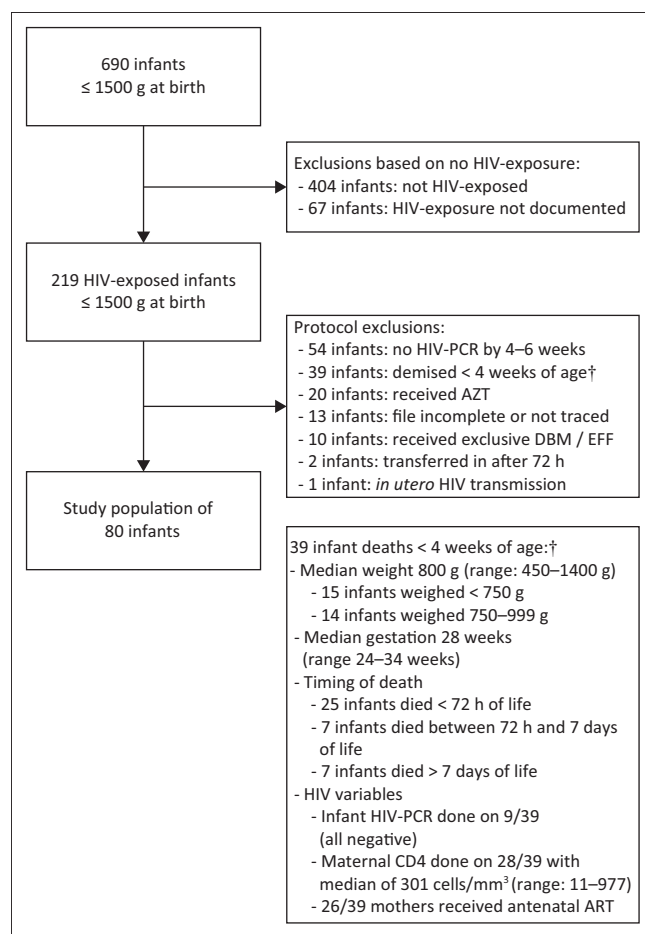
690 infants
≤ 1500 g at birth

Exclusions based on no HIV-exposure:
- 404 infants: not HIV-exposed
- 67 infants: HIV-exposure not documented

219 HIV-exposed infants
≤ 1500 g at birth

Protocol exclusions:
- 54 infants: no HIV-PCR by 4–6 weeks
- 39 infants: demised < 4 weeks of age†
- 20 infants: received AZT
- 13 infants: file incomplete or not traced
- 10 infants: received exclusive DBM / EFF
- 2 infants: transferred in after 72 h
- 1 infant: *in utero* HIV transmission

Study population of
80 infants

39 infant deaths < 4 weeks of age:†
- Median weight 800 g (range: 450–1400 g)
- 15 infants weighed < 750 g
- 14 infants weighed 750–999 g
- Median gestation 28 weeks (range 24–34 weeks)
- Timing of death
- 25 infants died < 72 h of life
- 7 infants died between 72 h and 7 days of life
- 7 infants died > 7 days of life
- HIV variables
- Infant HIV-PCR done on 9/39 (all negative)
- Maternal CD4 done on 28/39 with median of 301 cells/mm$^3$ (range: 11–977)
- 26/39 mothers received antenatal ART